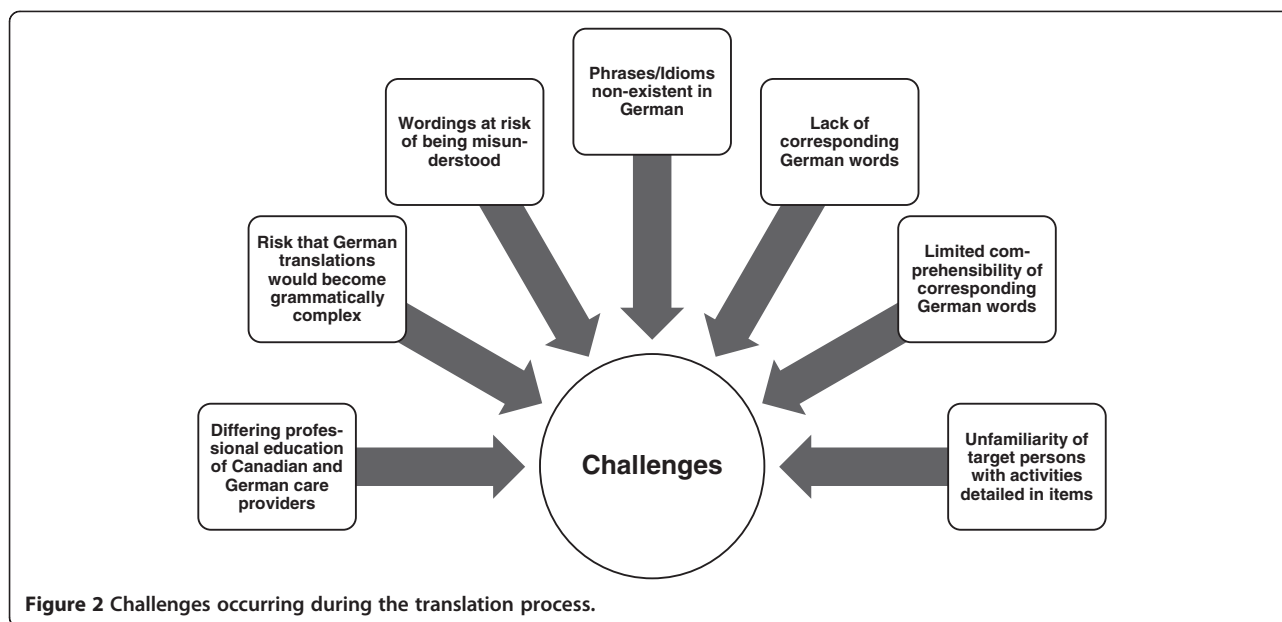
Phrases/Idioms non-existent in German

Wordings at risk of being misunderstood

Lack of corresponding German words

Risk that German translations would become grammatically complex

Limited comprehensibility of corresponding German words

Differing professional education of Canadian and German care providers

Challenges

Unfamiliarity of target persons with activities detailed in items

**Figure 2** Challenges occurring during the translation process.